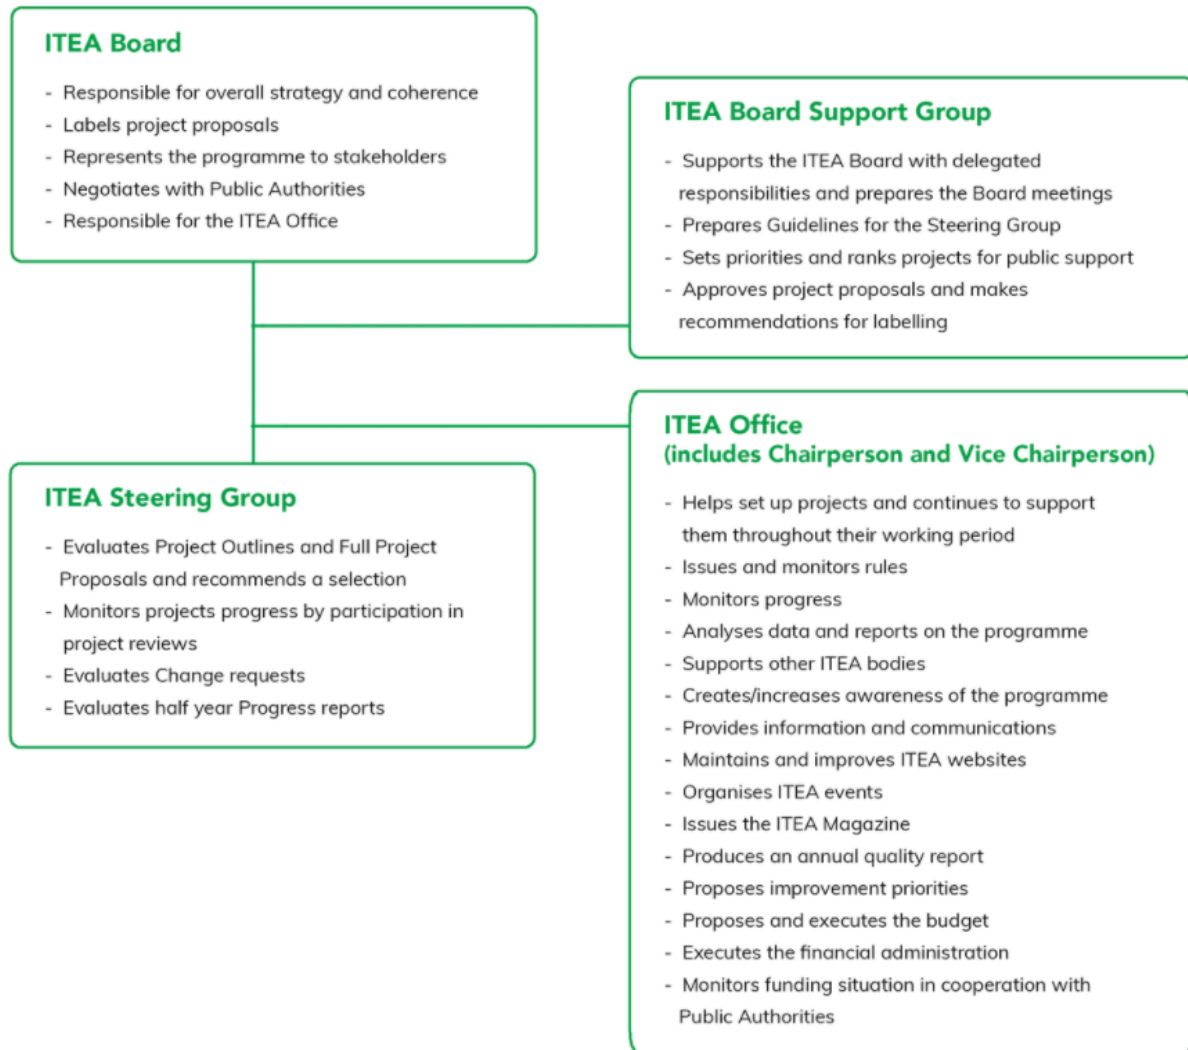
ITEA Board

- Responsible for overall strategy and coherence
- Labels project proposals
- Represents the programme to stakeholders
- Negotiates with Public Authorities
- Responsible for the ITEA Office

ITEA Board Support Group

- Supports the ITEA Board with delegated responsibilities and prepares the Board meetings
- Prepares Guidelines for the Steering Group
- Sets priorities and ranks projects for public support
- Approves project proposals and makes recommendations for labelling

ITEA Steering Group

- Evaluates Project Outlines and Full Project Proposals and recommends a selection
- Monitors projects progress by participation in project reviews
- Evaluates Change requests
- Evaluates half year Progress reports

ITEA Office
(includes Chairperson and Vice Chairperson)

- Helps set up projects and continues to support them throughout their working period
- Issues and monitors rules
- Monitors progress
- Analyses data and reports on the programme
- Supports other ITEA bodies
- Creates/increases awareness of the programme
- Provides information and communications
- Maintains and improves ITEA websites
- Organises ITEA events
- Issues the ITEA Magazine
- Produces an annual quality report
- Proposes improvement priorities
- Proposes and executes the budget
- Executes the financial administration
- Monitors funding situation in cooperation with Public Authorities